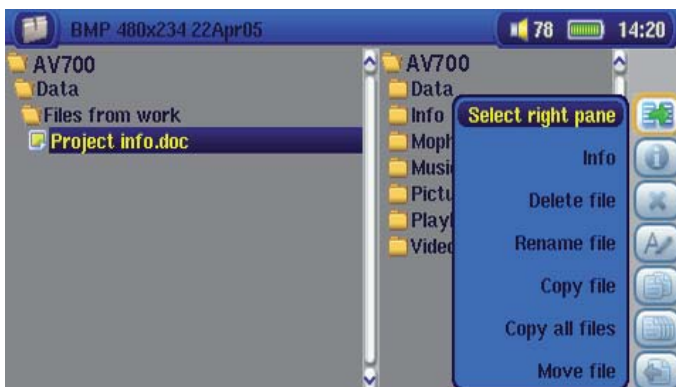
BMP 480x234 22Apr05

78 14:20

AV700
Data
Files from work
Project info.doc

AV700
Data
Info
Moph
Musi
Pictu
Playl
Vide

Select right pane
Info
Delete file
Rename file
Copy file
Copy all files
Move file